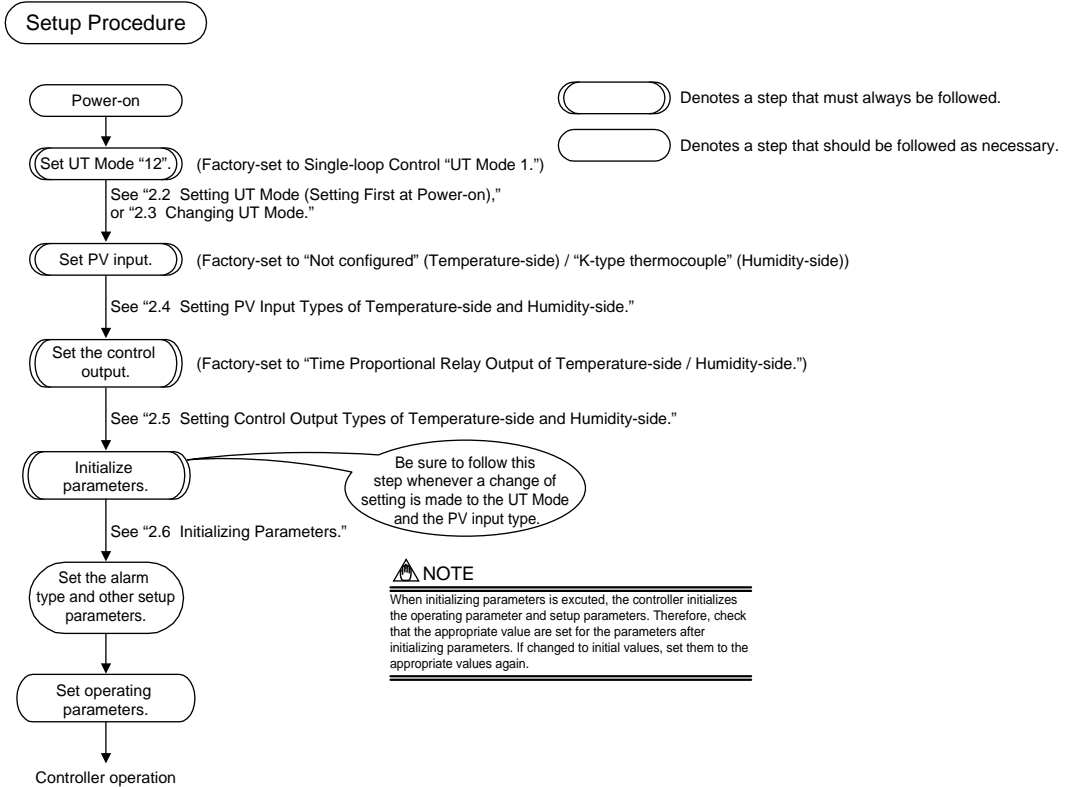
Setup Procedure

Denotes a step that must always be followed.

Denotes a step that should be followed as necessary.

Power-on

Set UT Mode "12". (Factory-set to Single-loop Control "UT Mode 1.")

See "2.2 Setting UT Mode (Setting First at Power-on)," or "2.3 Changing UT Mode."

Set PV input. (Factory-set to "Not configured" (Temperature-side) / "K-type thermocouple" (Humidity-side))

See "2.4 Setting PV Input Types of Temperature-side and Humidity-side."

Set the control output. (Factory-set to "Time Proportional Relay Output of Temperature-side / Humidity-side.")

See "2.5 Setting Control Output Types of Temperature-side and Humidity-side."

Initialize parameters.

Be sure to follow this step whenever a change of setting is made to the UT Mode and the PV input type.

See "2.6 Initializing Parameters."

Set the alarm type and other setup parameters.

NOTE

When initializing parameters is excuted, the controller initializes the operating parameter and setup parameters. Therefore, check that the appropriate value are set for the parameters after initializing parameters. If changed to initial values, set them to the appropriate values again.

Set operating parameters.

Controller operation